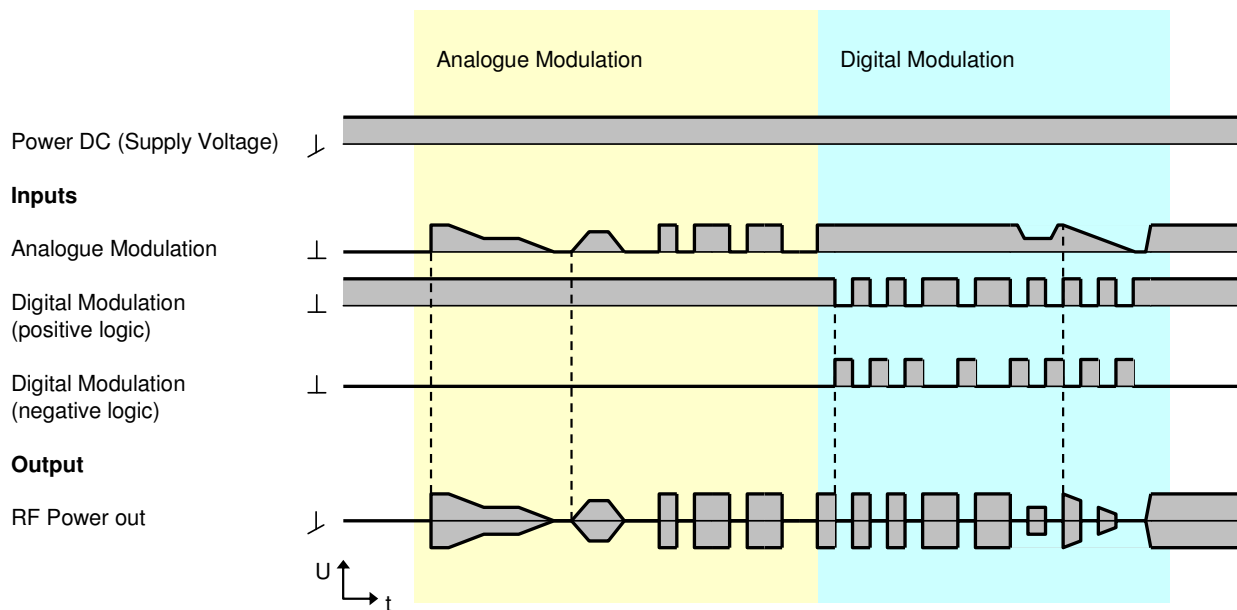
Analogue Modulation

Digital Modulation

Power DC (Supply Voltage)

**Inputs**

Analogue Modulation

Digital Modulation
(positive logic)

Digital Modulation
(negative logic)

**Output**

RF Power out

U

t